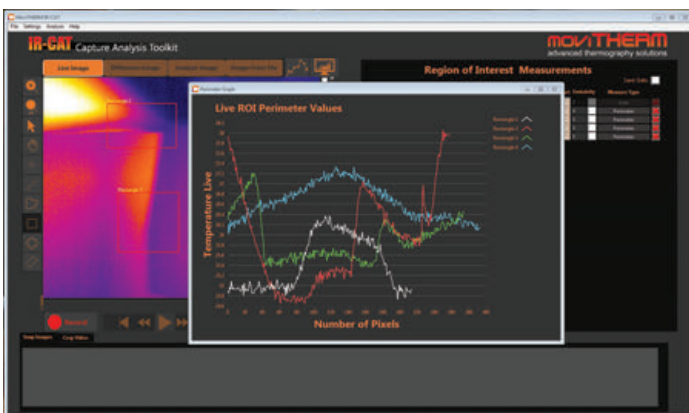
IR-CAT Capture Analysis Toolkit

MoviTHERM
advanced thermography solutions

Live Image

Region of Interest Measurements

Perimeter Graph

Live ROI Perimeter Values

Temperature Live

Number of Pixels

Rectangle 1
Rectangle 2
Rectangle 3
Rectangle 4

Rectangle 1

Rectangle 2

Record